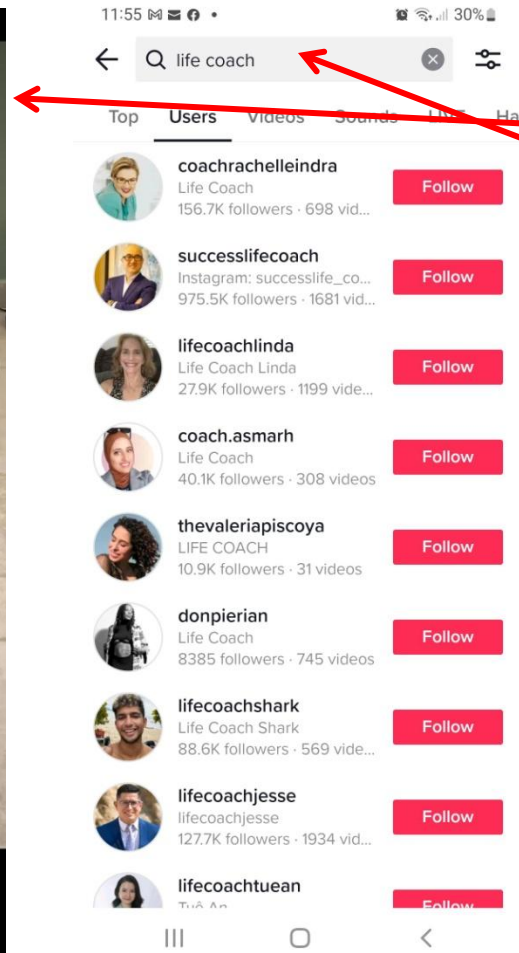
11:55 30%

life coach

Top Users Videos Sounds LIVE Ha

coachrachelleindra
Life Coach
156.7K followers · 698 vid...
Follow

successlifecoach
Instagram: successlife_co...
975.5K followers · 1681 vid...
Follow

lifecoachlinda
Life Coach Linda
27.9K followers · 1199 vide...
Follow

coach.asmarh
Life Coach
40.1K followers · 308 videos
Follow

thevaleriapiscoya
LIFE COACH
10.9K followers · 31 videos
Follow

donpierian
Life Coach
8385 followers · 745 videos
Follow

lifecoachshark
Life Coach Shark
88.6K followers · 569 vide...
Follow

lifecoachjesse
lifecoachjesse
127.7K followers · 1934 vid...
Follow

lifecoachtuean
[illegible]
Follow